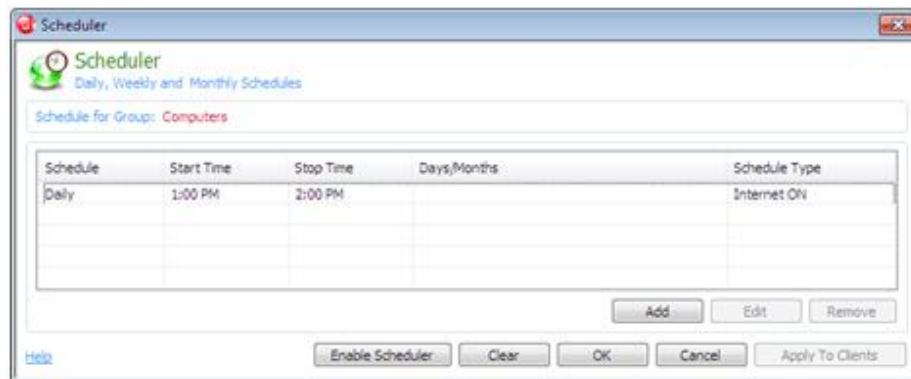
Scheduler

Scheduler
Daily, Weekly and Monthly Schedules

Schedule for Group: Computers

| Schedule | Start Time | Stop Time | Days/Months | Schedule Type |
|---|---|---|---|---|
| Daily | 1:00 PM | 2:00 PM | | Internet ON |

Add Edit Remove

Help Enable Scheduler Clear OK Cancel Apply To Clients